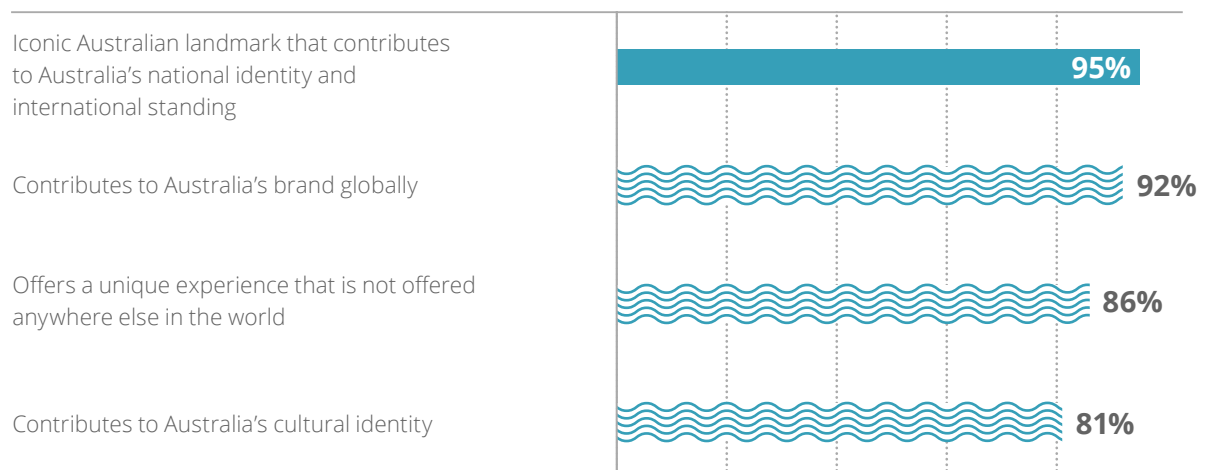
Iconic Australian landmark that contributes to Australia's national identity and international standing

95%

Contributes to Australia's brand globally

92%

Offers a unique experience that is not offered anywhere else in the world

86%

Contributes to Australia's cultural identity

81%